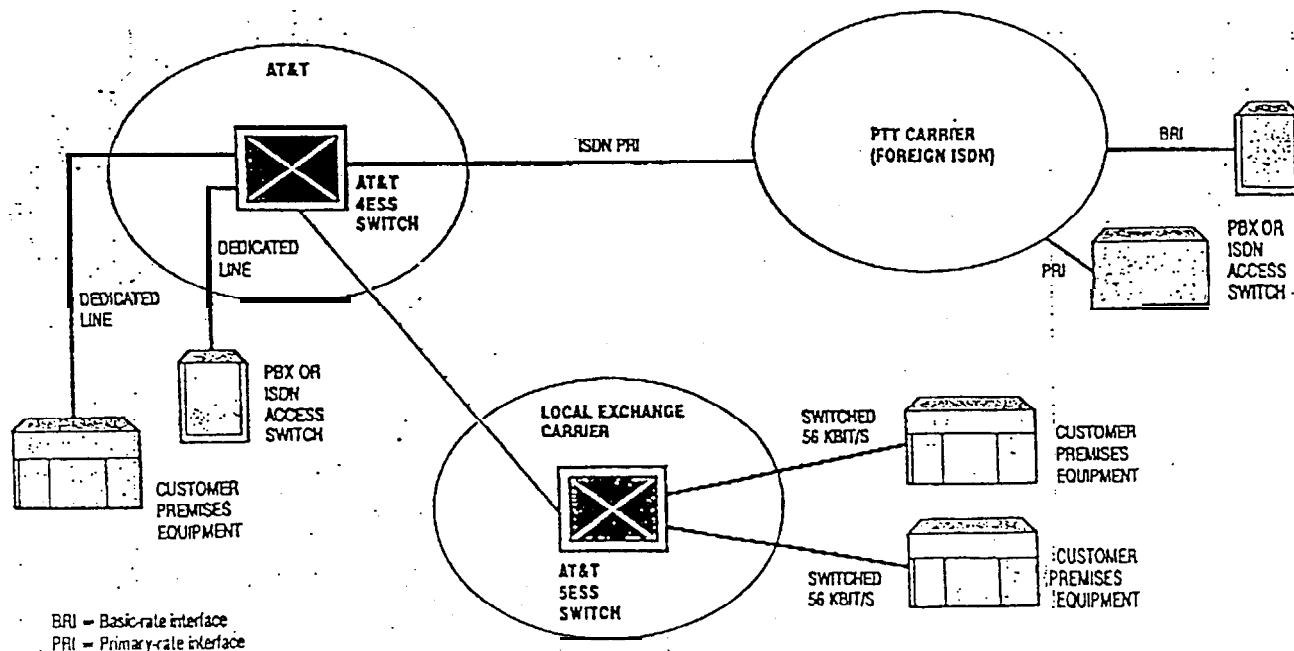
AT&T

AT&T 4ESS SWITCH

ISDN PRI

PTT CARRIER (FOREIGN ISDN)

BRI

PBX OR ISDN ACCESS SWITCH

PRI

DEDICATED LINE

DEDICATED LINE

PBX OR ISDN ACCESS SWITCH

CUSTOMER PREMISES EQUIPMENT

LOCAL EXCHANGE CARRIER

AT&T 5ESS SWITCH

SWITCHED 56 KBIT/S

CUSTOMER PREMISES EQUIPMENT

SWITCHED 56 KBIT/S

CUSTOMER PREMISES EQUIPMENT

BRI = Basic-rate interface
PRI = Primary-rate interface